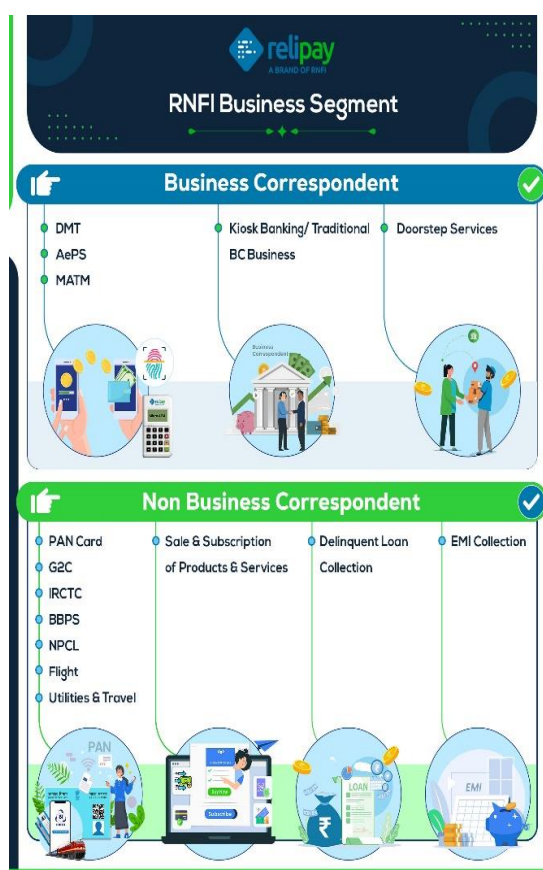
relipay
A BRAND OF RNFI

RNFI Business Segment

Business Correspondent

DMT
AePS
MATM

Kiosk Banking/ Traditional BC Business

Doorstep Services

Business Correspondent

Non Business Correspondent

PAN Card
G2C
IRCTC
BBPS
NPCL
Flight
Utilities & Travel

Sale & Subscription of Products & Services

Delinquent Loan Collection

EMI Collection

PAN

Subscribe

LOAN

EMI